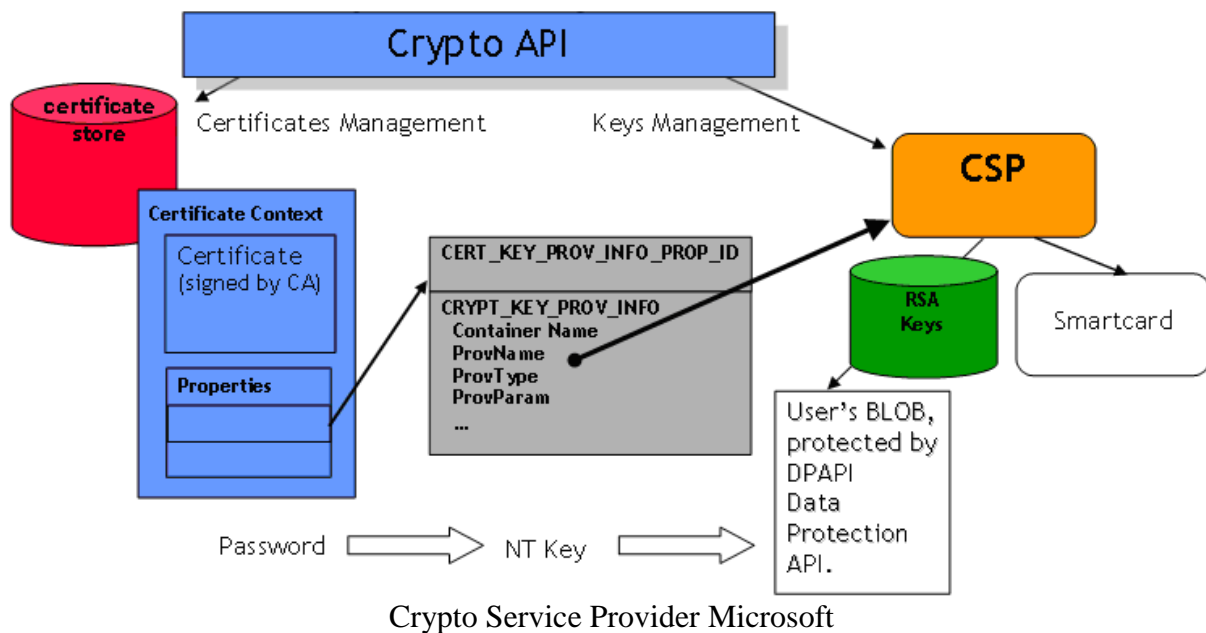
Crypto API

certificate store

Certificates Management

Keys Management

CSP

Certificate Context

Certificate (signed by CA)

Properties

CERT_KEY_PROV_INFO_PROP_ID

CRYPT_KEY_PROV_INFO
Container Name
ProvName
ProvType
ProvParam
...

RSA Keys

Smartcard

User's BLOB, protected by DPAPI Data Protection API.

Password

NT Key

Crypto Service Provider Microsoft